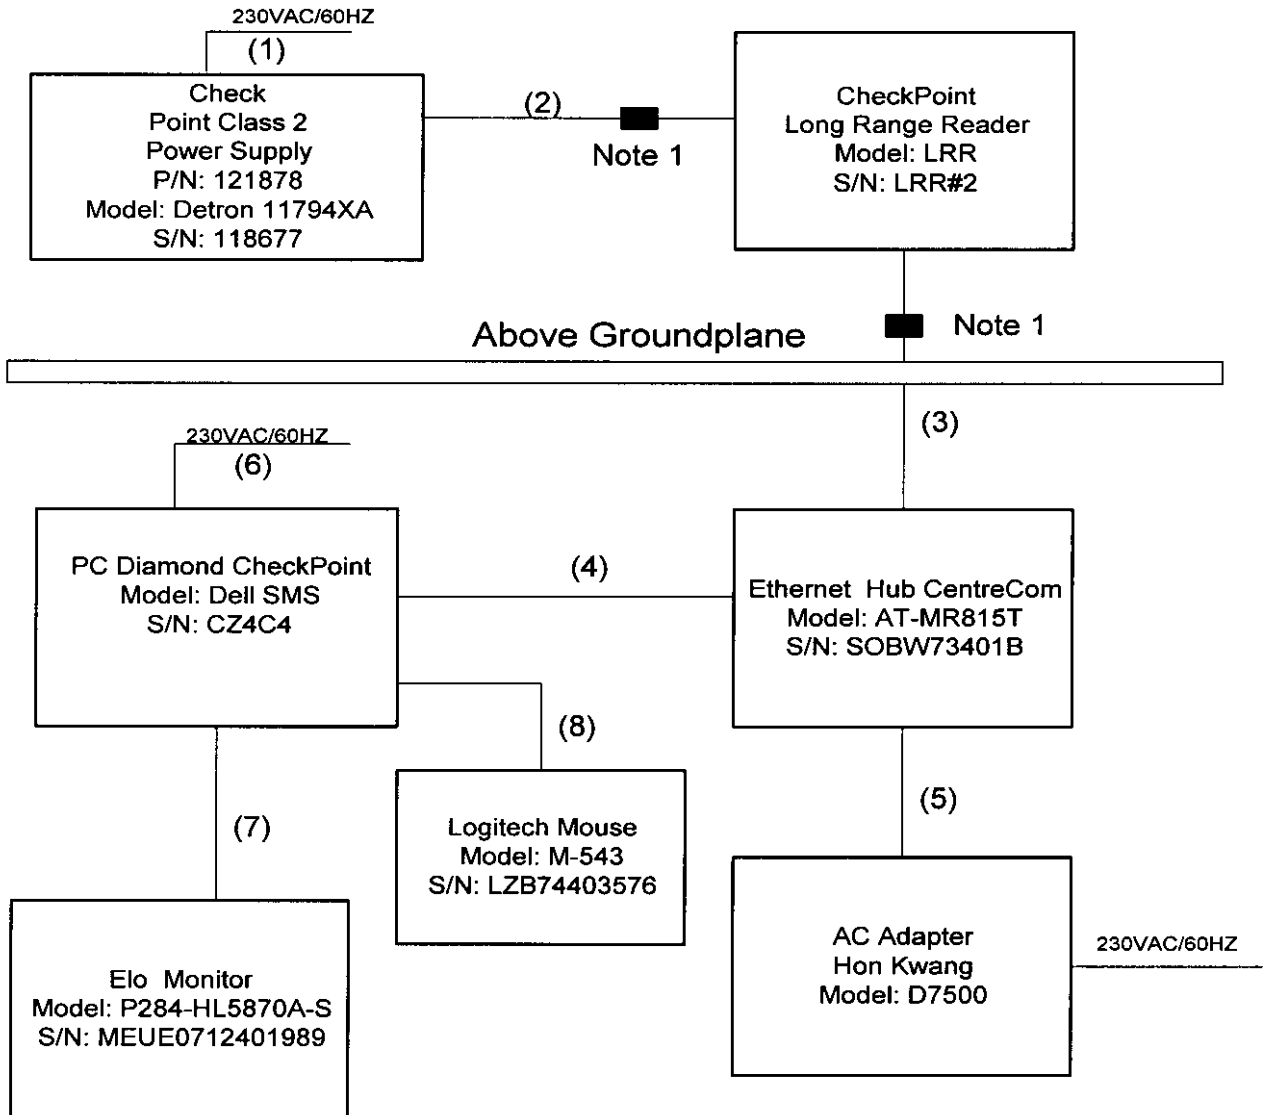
230VAC/60HZ
(1)

Check
Point Class 2
Power Supply
P/N: 121878
Model: Detron 11794XA
S/N: 118677

(2)
Note 1

CheckPoint
Long Range Reader
Model: LRR
S/N: LRR#2

Note 1

Above Groundplane

(3)

230VAC/60HZ
(6)

PC Diamond CheckPoint
Model: Dell SMS
S/N: CZ4C4

(4)

Ethernet Hub CentreCom
Model: AT-MR815T
S/N: SOBW73401B

(8)

(7)

Logitech Mouse
Model: M-543
S/N: LZB74403576

(5)

AC Adapter
Hon Kwang
Model: D7500

230VAC/60HZ

Elo Monitor
Model: P284-HL5870A-S
S/N: MEUE0712401989